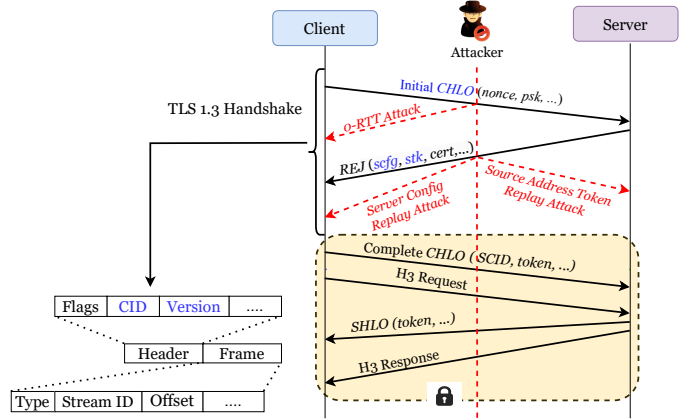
Client

Attacker

Server

TLS 1.3 Handshake

Initial CHLO (nonce, psk, ...)

0-RTT Attack

REJ (scfg, stk, cert,...)

Server Config Replay Attack

Source Address Token Replay Attack

Complete CHLO (SCID, token, ...)

H3 Request

SHLO (token, ...)

H3 Response

| Flags | CID | Version | .... |
|---|---|---|---|

| Header | Frame |
|---|---|

| Type | Stream ID | Offset | .... |
|---|---|---|---|